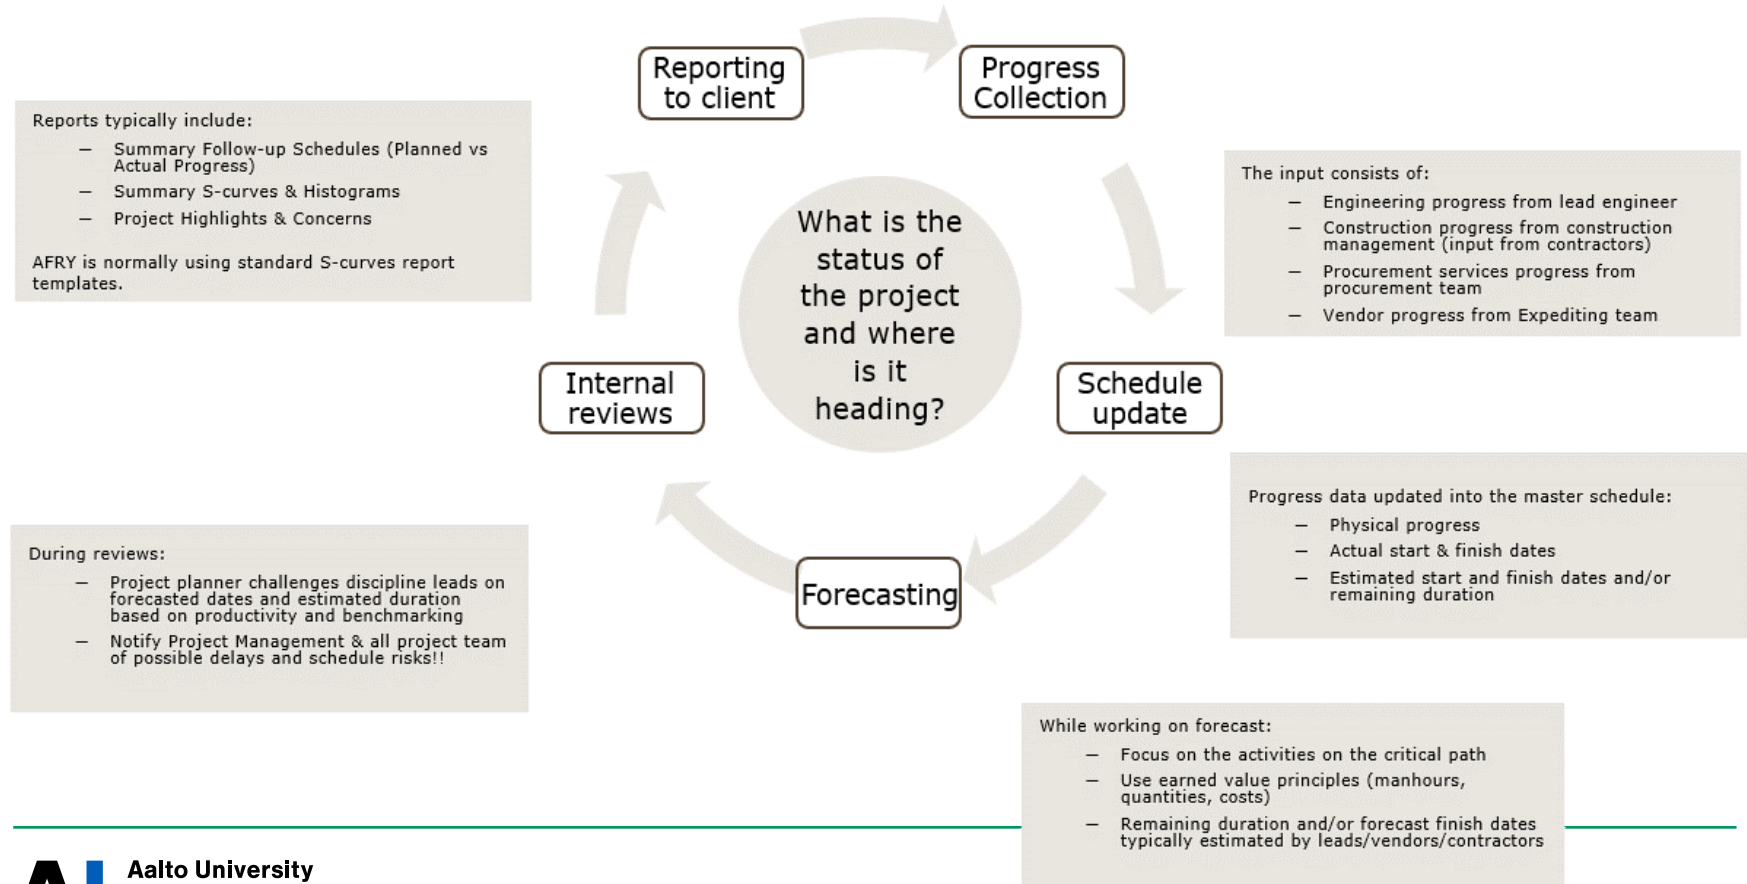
Reporting to client

Progress Collection

Reports typically include:
– Summary Follow-up Schedules (Planned vs Actual Progress)
– Summary S-curves & Histograms
– Project Highlights & Concerns

AFRY is normally using standard S-curves report templates.

The input consists of:
– Engineering progress from lead engineer
– Construction progress from construction management (input from contractors)
– Procurement services progress from procurement team
– Vendor progress from Expediting team

What is the status of the project and where is it heading?

Internal reviews

Schedule update

Progress data updated into the master schedule:
– Physical progress
– Actual start & finish dates
– Estimated start and finish dates and/or remaining duration

During reviews:
– Project planner challenges discipline leads on forecasted dates and estimated duration based on productivity and benchmarking
– Notify Project Management & all project team of possible delays and schedule risks!!

Forecasting

While working on forecast:
– Focus on the activities on the critical path
– Use earned value principles (manhours, quantities, costs)
– Remaining duration and/or forecast finish dates typically estimated by leads/vendors/contractors

Aalto University